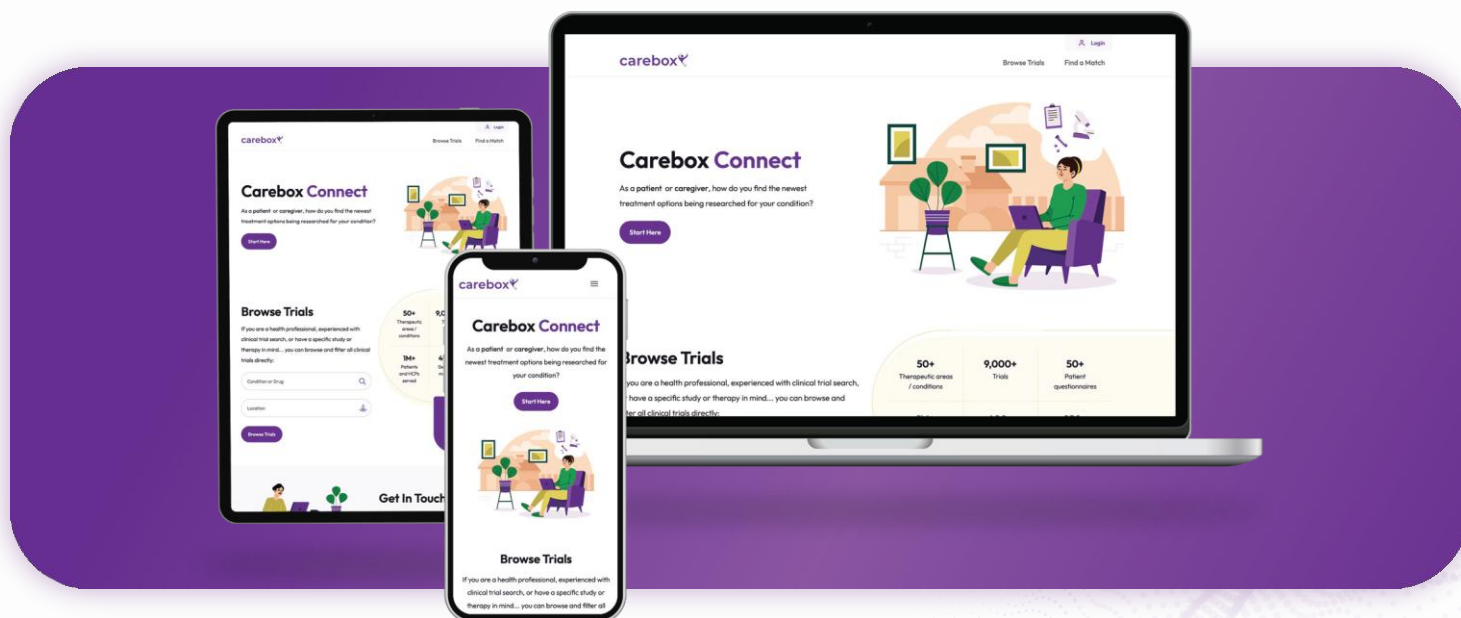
carebox

Login

Browse Trials

Find a Match

Carebox Connect

As a patient or caregiver, how do you find the newest treatment options being researched for your condition?

Start Here

Browse Trials

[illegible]you are a health professional, experienced with clinical trial search, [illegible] have a specific study or therapy in mind... you can browse and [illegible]ter all clinical trials directly:

| 50+ Therapeutic areas / conditions | 9,000+ Trials | 50+ Patient questionnaires |
|---|---|---|

carebox

Login

Browse Trials

Find a Match

Carebox Connect

As a patient or caregiver, how do you find the newest treatment options being researched for your condition?

Start Here

Browse Trials

If you are a health professional, experienced with clinical trial search, or have a specific study or therapy in mind... you can browse and filter all clinical trials directly:

Condition or Drug

Location

Browse Trials

50+ Therapeutic areas / conditions

9,0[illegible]

1M+ Patients and HCPs served

4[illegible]

Get In Touch

carebox

Carebox Connect

As a patient or caregiver, how do you find the newest treatment options being researched for your condition?

Start Here

Browse Trials

If you are a health professional, experienced with clinical trial search, or have a specific study or therapy in mind... you can browse and filter all